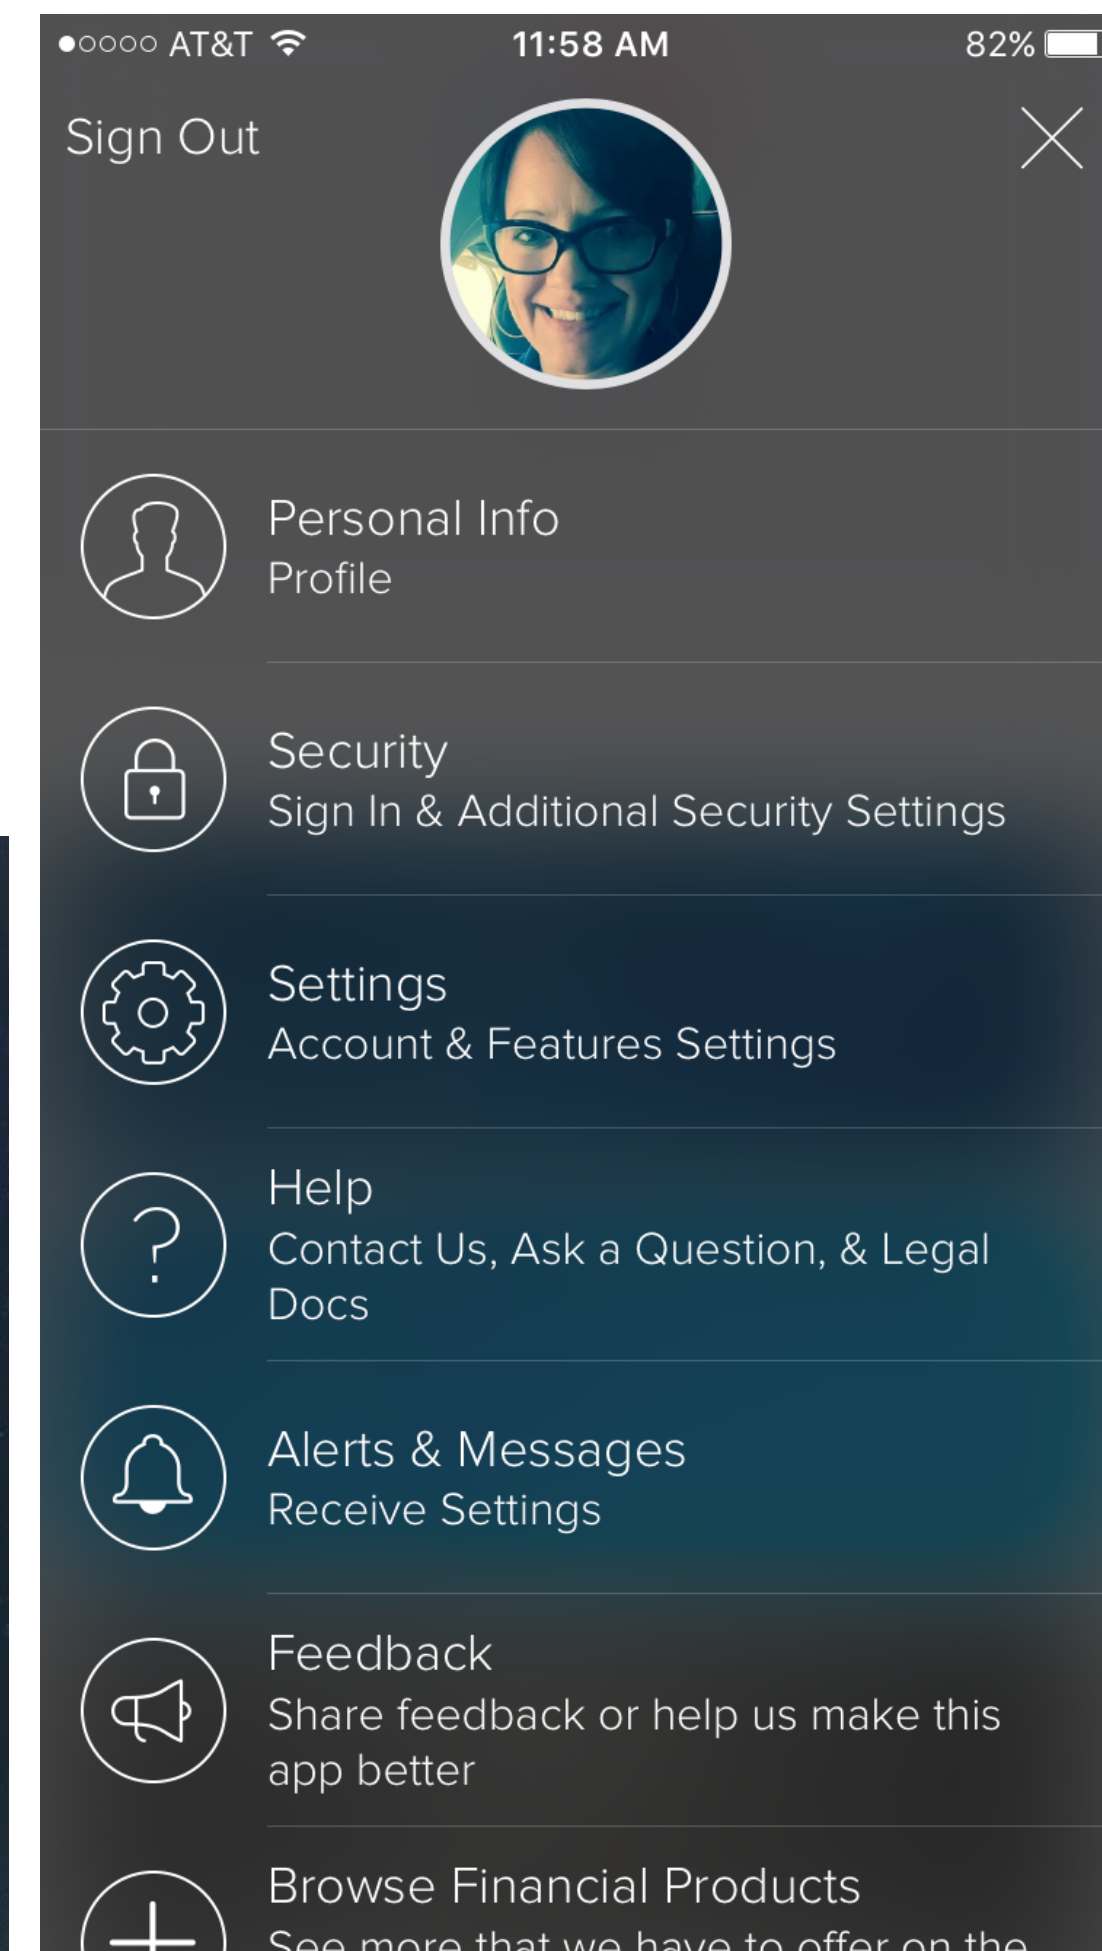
●○○○○ AT&T 11:58 AM 82%

Sign Out

Personal Info
Profile

Security
Sign In & Additional Security Settings

Settings
Account & Features Settings

Help
Contact Us, Ask a Question, & Legal Docs

Alerts & Messages
Receive Settings

Feedback
Share feedback or help us make this app better

Browse Financial Products
See more that we have to offer on the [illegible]